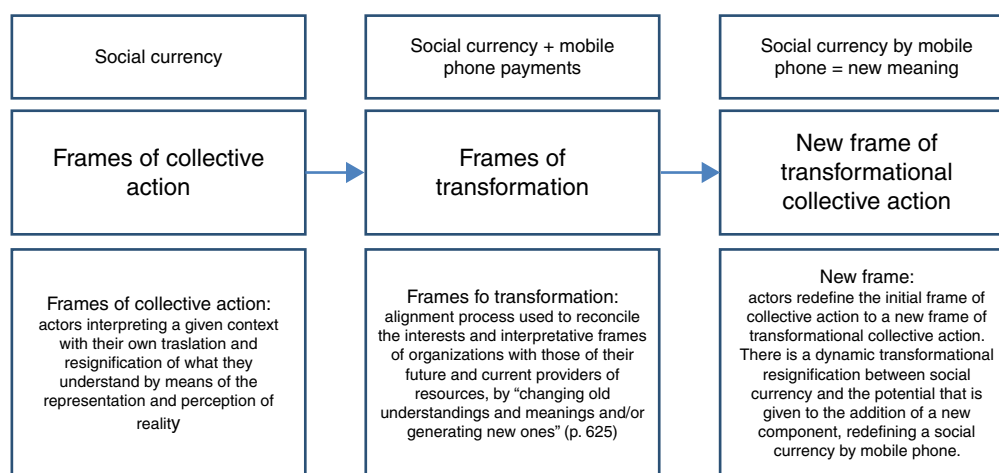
Social currency

Frames of collective action

Frames of collective action:
actors interpreting a given context with their own traslation and resignification of what they understand by means of the representation and perception of reality

Social currency + mobile phone payments

Frames of transformation

Frames fo transformation:
alignment process used to reconcile the interests and interpretative frames of organizations with those of their future and current providers of resources, by "changing old understandings and meanings and/or generating new ones" (p. 625)

Social currency by mobile phone = new meaning

New frame of transformational collective action

New frame:
actors redefine the initial frame of collective action to a new frame of transformational collective action. There is a dynamic transformational resignification between social currency and the potential that is given to the addition of a new component, redefining a social currency by mobile phone.